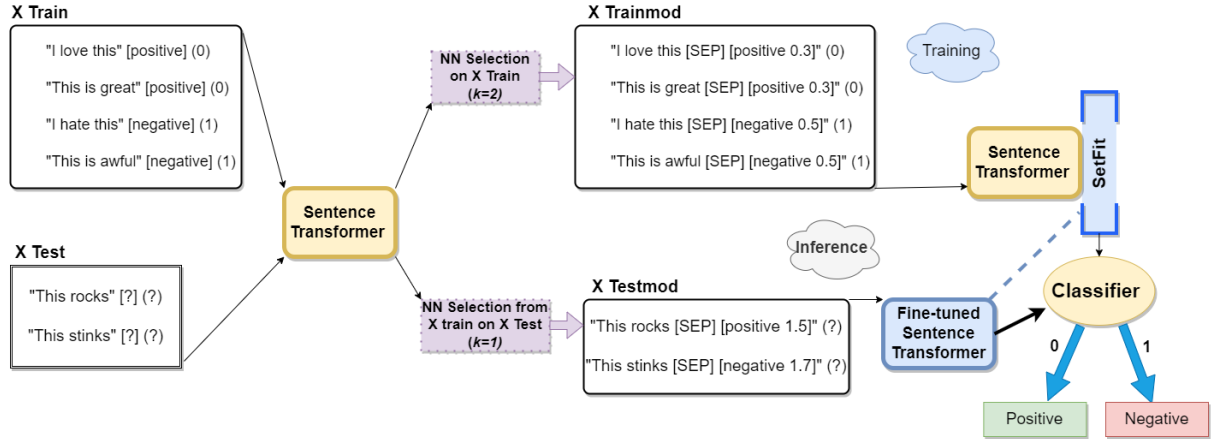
X Train

"I love this" [positive] (0)

"This is great" [positive] (0)

"I hate this" [negative] (1)

"This is awful" [negative] (1)

X Test

"This rocks" [?] (?)

"This stinks" [?] (?)

Sentence Transformer

NN Selection on X Train (k=2)

NN Selection from X train on X Test (k=1)

X Trainmod

"I love this [SEP] [positive 0.3]" (0)

"This is great [SEP] [positive 0.3]" (0)

"I hate this [SEP] [negative 0.5]" (1)

"This is awful [SEP] [negative 0.5]" (1)

Training

Sentence Transformer

SetFit

Inference

X Testmod

"This rocks [SEP] [positive 1.5]" (?)

"This stinks [SEP] [negative 1.7]" (?)

Fine-tuned Sentence Transformer

Classifier

0

1

Positive

Negative